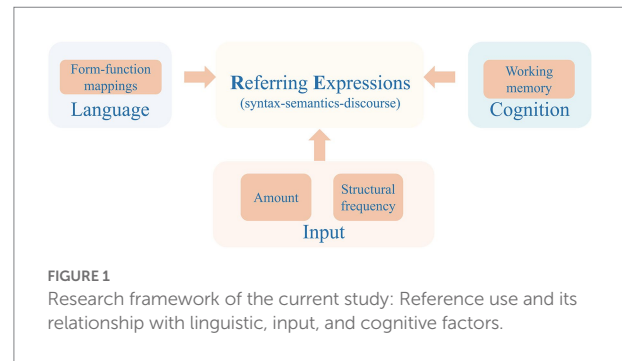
Form-function mappings
Language

Referring Expressions
(syntax-semantics-discourse)

Working memory
Cognition

Amount
Structural frequency
Input

FIGURE 1
Research framework of the current study: Reference use and its relationship with linguistic, input, and cognitive factors.